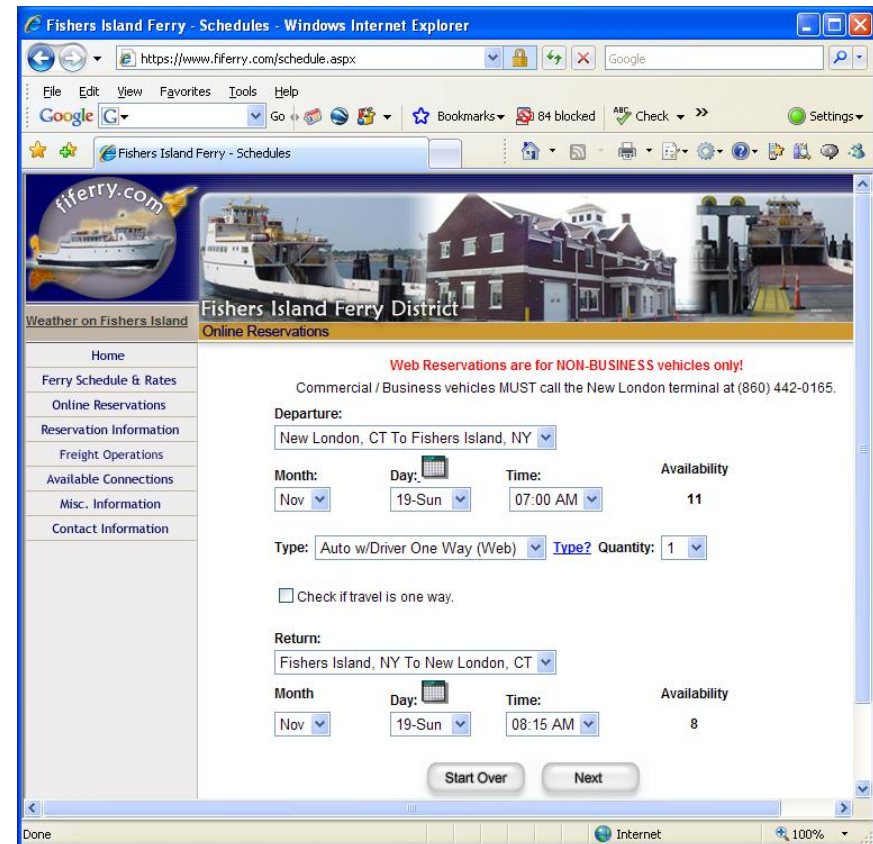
Fishers Island Ferry - Schedules - Windows Internet Explorer

https://www.fiferry.com/schedule.aspx

Google

File Edit View Favorites Tools Help

Google G

Go

Bookmarks

84 blocked

Check

Settings

Fishers Island Ferry - Schedules

fiferry.com

Weather on Fishers Island

Fishers Island Ferry District

Online Reservations

Home
Ferry Schedule & Rates
Online Reservations
Reservation Information
Freight Operations
Available Connections
Misc. Information
Contact Information

Web Reservations are for NON-BUSINESS vehicles only!

Commercial / Business vehicles MUST call the New London terminal at (860) 442-0165.

Departure:

New London, CT To Fishers Island, NY

| Month: | Day: | Time: | Availability |
|---|---|---|---|
| Nov | 19-Sun | 07:00 AM | 11 |

Type: Auto w/Driver One Way (Web) Type? Quantity: 1

Check if travel is one way.

Return:

Fishers Island, NY To New London, CT

| Month | Day: | Time: | Availability |
|---|---|---|---|
| Nov | 19-Sun | 08:15 AM | 8 |

Start Over Next

Done

Internet

100%